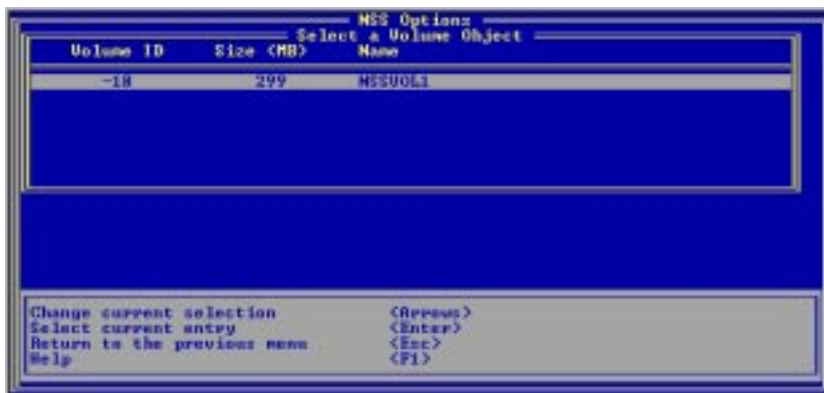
NSS Options
Select a Volume Object

| Volume ID | Size (MB) | Name |
|---|---|---|
| -18 | 299 | NSSVOL1 |

Change current selection <Arrows>
Select current entry <Enter>
Return to the previous menu <Esc>
Help <F1>